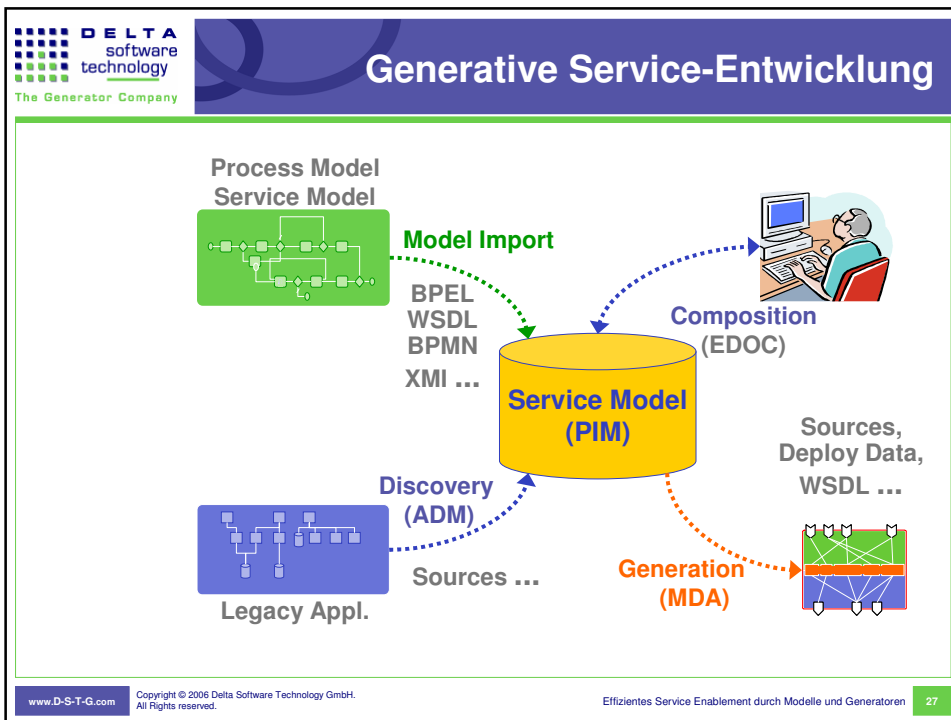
DELTA software technology
The Generator Company

Generative Service-Entwicklung

Process Model
Service Model

Model Import

BPEL
WSDL
BPMN
XMI ...

Composition
(EDOC)

Service Model
(PIM)

Sources,
Deploy Data,
WSDL ...

Discovery
(ADM)

Sources ...

Generation
(MDA)

Legacy Appl.

www.D-S-T-G.com

Copyright © 2006 Delta Software Technology GmbH.
All Rights reserved.

Effizientes Service Enablement durch Modelle und Generatoren

27